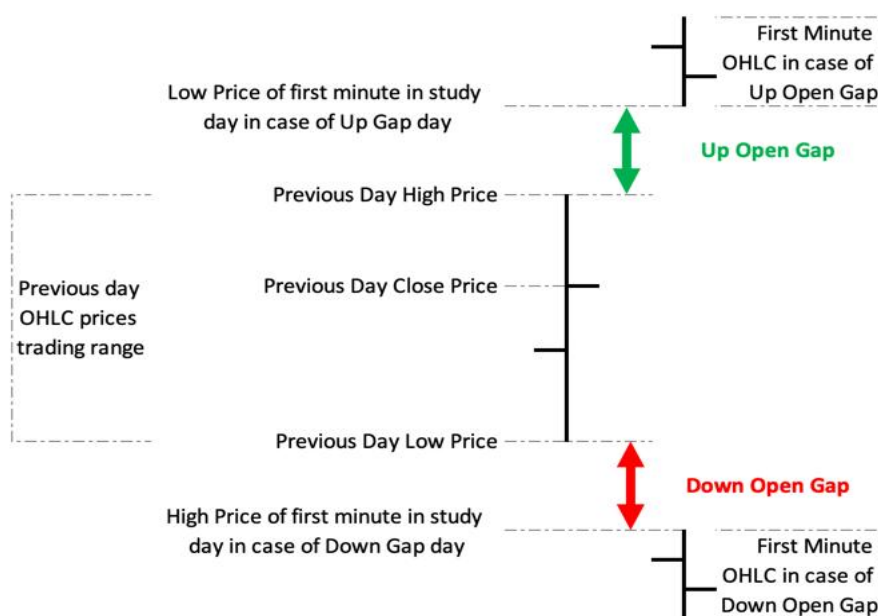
First Minute OHLC in case of Up Open Gap

Low Price of first minute in study day in case of Up Gap day

Up Open Gap

Previous Day High Price

Previous day OHLC prices trading range

Previous Day Close Price

Previous Day Low Price

Down Open Gap

High Price of first minute in study day in case of Down Gap day

First Minute OHLC in case of Down Open Gap